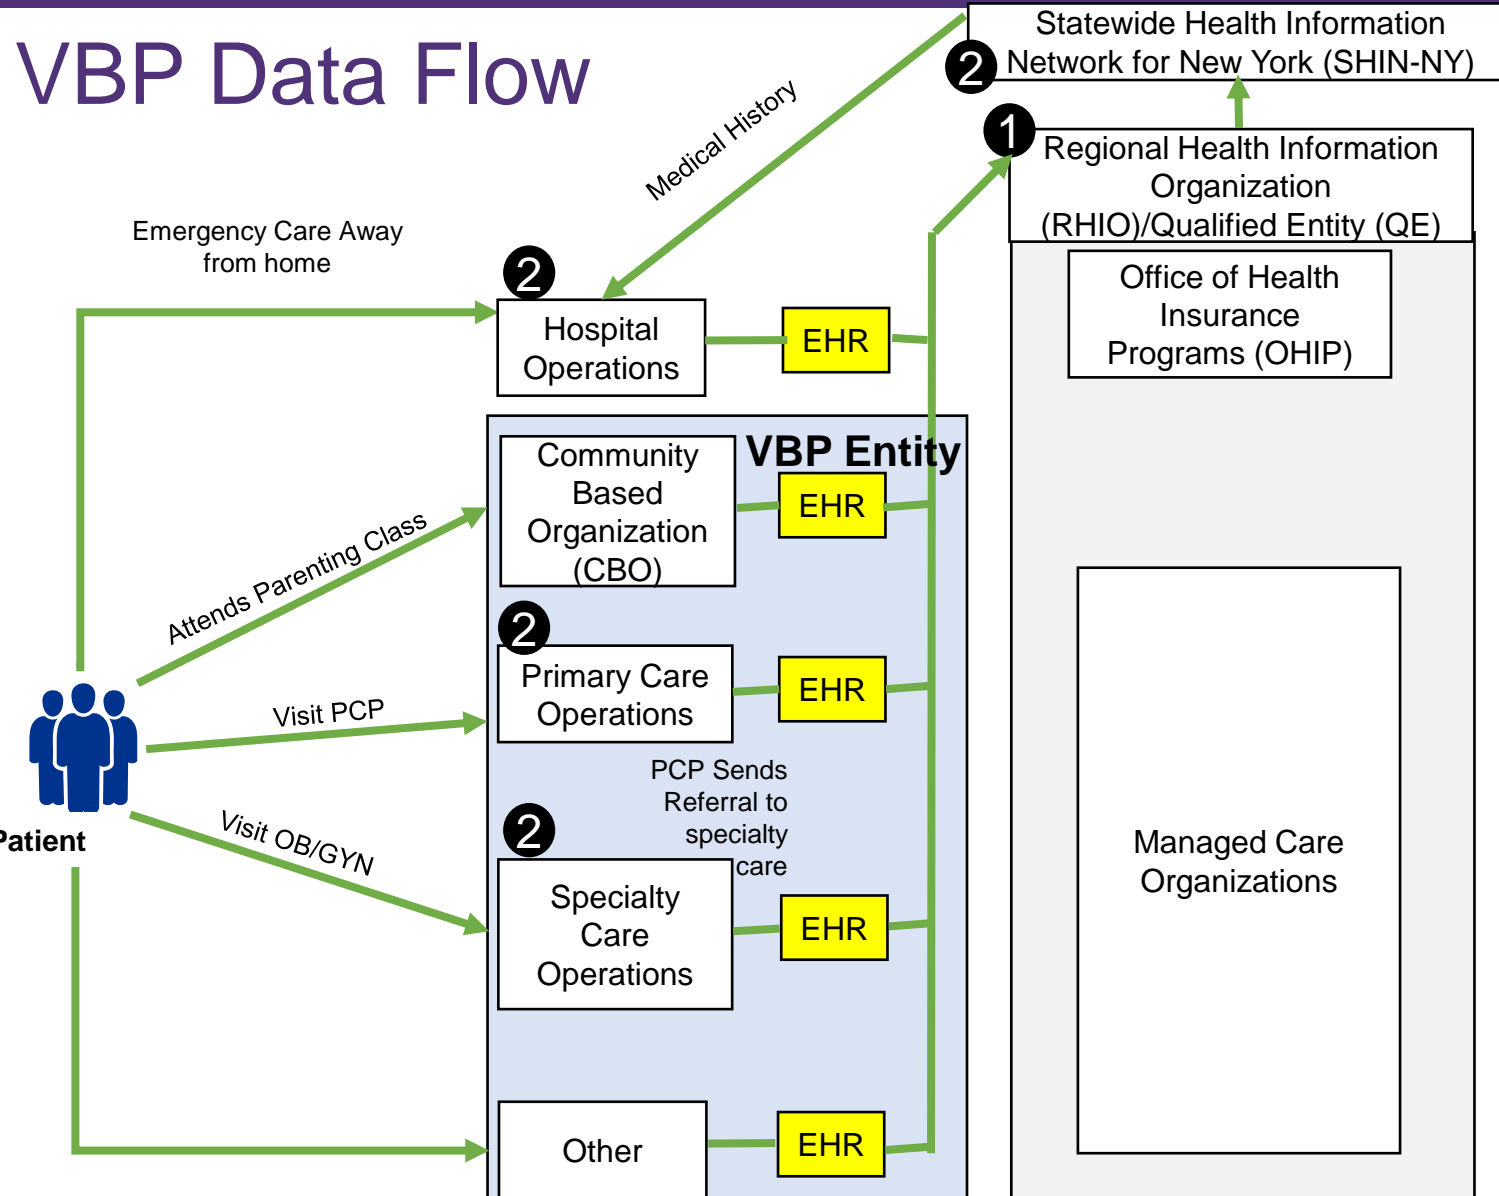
VBP Data Flow

2 Statewide Health Information Network for New York (SHIN-NY)

1 Regional Health Information Organization (RHIO)/Qualified Entity (QE)

Office of Health Insurance Programs (OHIP)

Medical History

Emergency Care Away from home

2 Hospital Operations

EHR

VBP Entity

Community Based Organization (CBO)

EHR

Attends Parenting Class

2 Primary Care Operations

EHR

Visit PCP

Patient

Visit OB/GYN

PCP Sends Referral to specialty care

2 Specialty Care Operations

EHR

Managed Care Organizations

Other

EHR